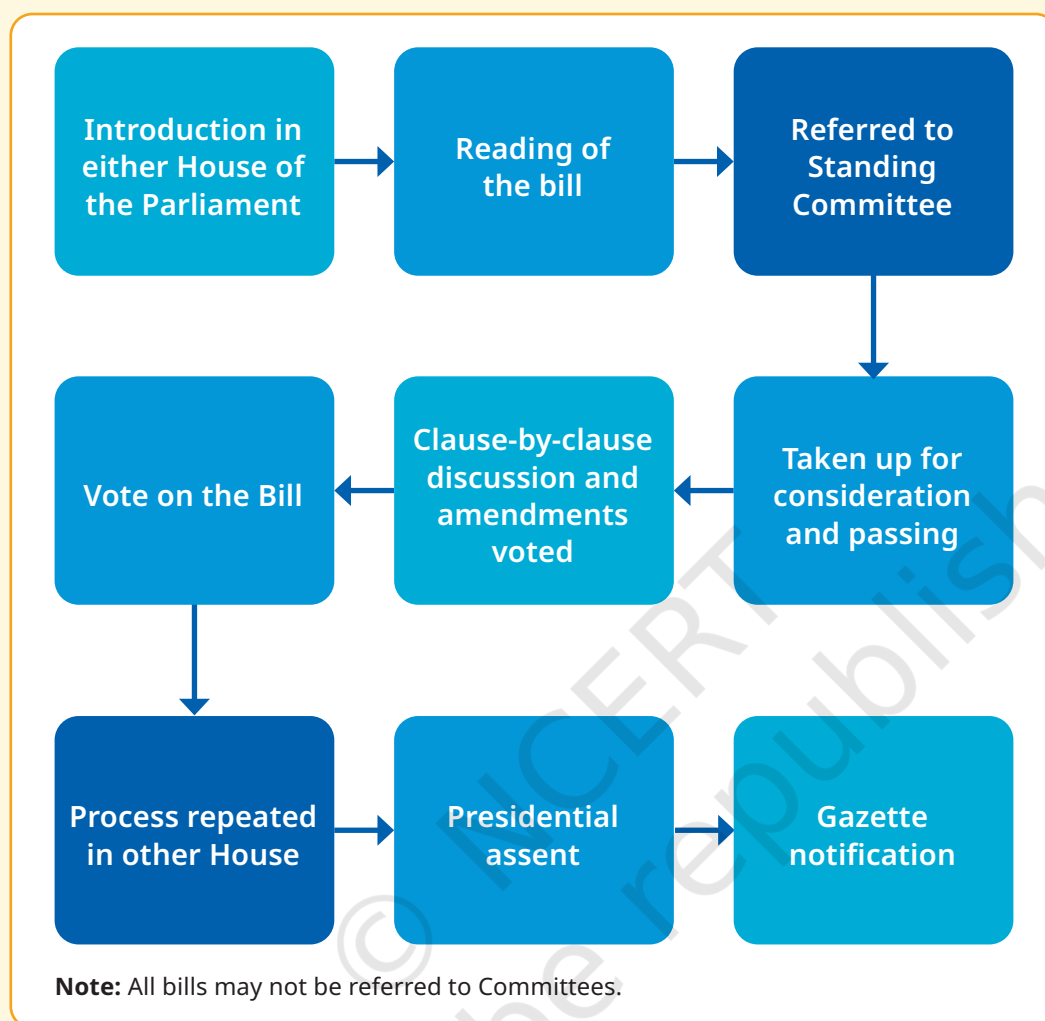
Introduction in either House of the Parliament

Reading of the bill

Referred to Standing Committee

Taken up for consideration and passing

Clause-by-clause discussion and amendments voted

Vote on the Bill

Process repeated in other House

Presidential assent

Gazette notification

**Note:** All bills may not be referred to Committees.

© NCERT not to be republished